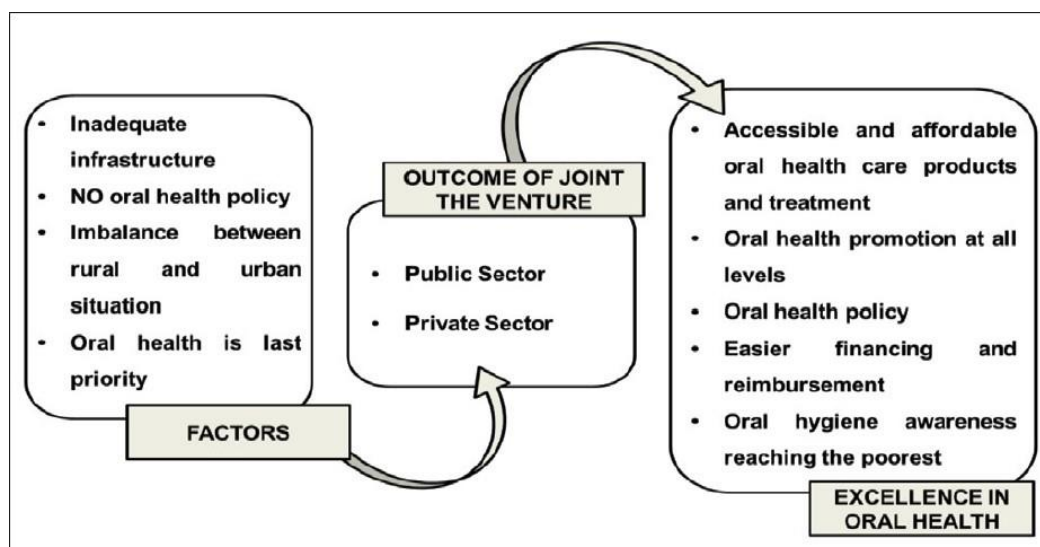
- Inadequate infrastructure
- NO oral health policy
- Imbalance between rural and urban situation
- Oral health is last priority

FACTORS

OUTCOME OF JOINT THE VENTURE

- Public Sector
- Private Sector

- Accessible and affordable oral health care products and treatment
- Oral health promotion at all levels
- Oral health policy
- Easier financing and reimbursement
- Oral hygiene awareness reaching the poorest

EXCELLENCE IN ORAL HEALTH